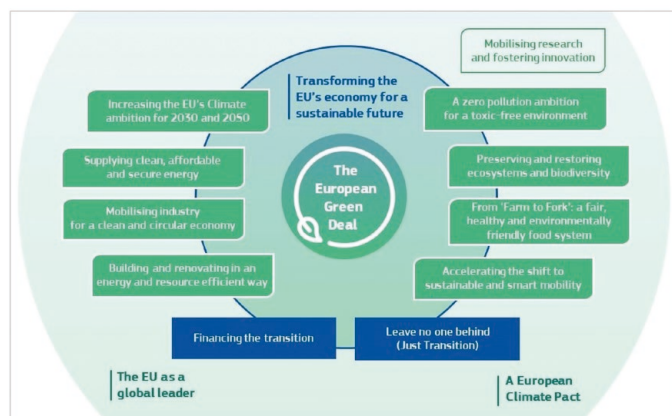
Mobilising research and fostering innovation

Transforming the EU's economy for a sustainable future

Increasing the EU's Climate ambition for 2030 and 2050

Supplying clean, affordable and secure energy

Mobilising industry for a clean and circular economy

Building and renovating in an energy and resource efficient way

The European Green Deal

A zero pollution ambition for a toxic-free environment

Preserving and restoring ecosystems and biodiversity

From 'Farm to Fork': a fair, healthy and environmentally friendly food system

Accelerating the shift to sustainable and smart mobility

Financing the transition

Leave no one behind (Just Transition)

The EU as a global leader

A European Climate Pact